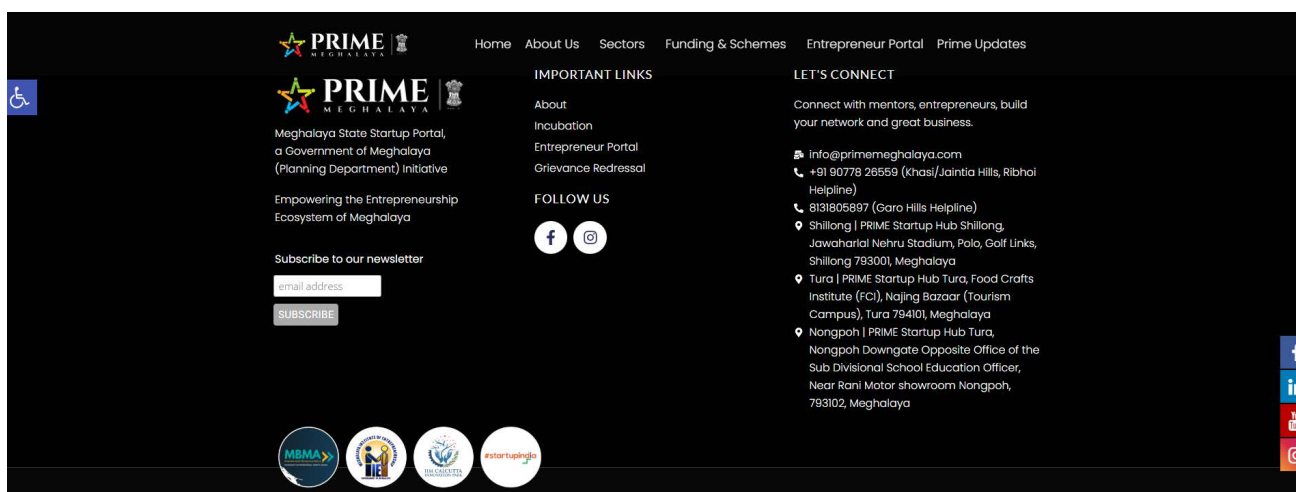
PRIME MEGHALAYA

Home About Us Sectors Funding & Schemes Entrepreneur Portal Prime Updates

PRIME MEGHALAYA

Meghalaya State Startup Portal, a Government of Meghalaya (Planning Department) Initiative

Empowering the Entrepreneurship Ecosystem of Meghalaya

Subscribe to our newsletter

email address

SUBSCRIBE

IMPORTANT LINKS

About
Incubation
Entrepreneur Portal
Grievance Redressal

FOLLOW US

LET'S CONNECT

Connect with mentors, entrepreneurs, build your network and great business.

info@primemeghalaya.com
+91 90778 26559 (Khasi/Jaintia Hills, Ribhoi Helpline)
8131805897 (Garo Hills Helpline)
Shillong | PRIME Startup Hub Shillong, Jawaharlal Nehru Stadium, Polo, Golf Links, Shillong 793001, Meghalaya
Tura | PRIME Startup Hub Tura, Food Crafts Institute (FCI), Najing Bazaar (Tourism Campus), Tura 794101, Meghalaya
Nongpoh | PRIME Startup Hub Tura, Nongpoh Downgate Opposite Office of the Sub Divisional School Education Officer, Near Rani Motor showroom Nongpoh, 793102, Meghalaya

MBMA

IIM CALCUTTA INNOVATION PARK

#startupindia